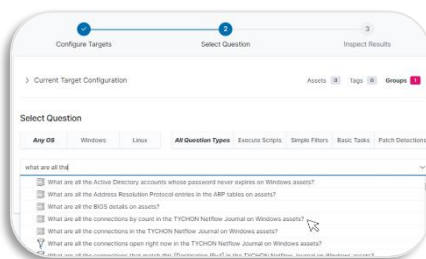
Configure Targets

2
Select Question

3
Inspect Results

> Current Target Configuration

Assets 0 Tags 0 Groups 1

Select Question

Any OS Windows Linux

All Question Types Execute Scripts Simple Filters Basic Tasks Patch Detections

what are all the

What are all the Active Directory accounts whose password never expires on Windows assets?
What are all the Address Resolution Protocol entries in the ARP tables on assets?
What are all the BIOS details on assets?
What are all the connections by count in the TYCHON Netflow Journal on Windows assets?
What are all the connections in the TYCHON Netflow Journal on Windows assets?
What are all the connections open right now in the TYCHON Netflow Journal on Windows assets?
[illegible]